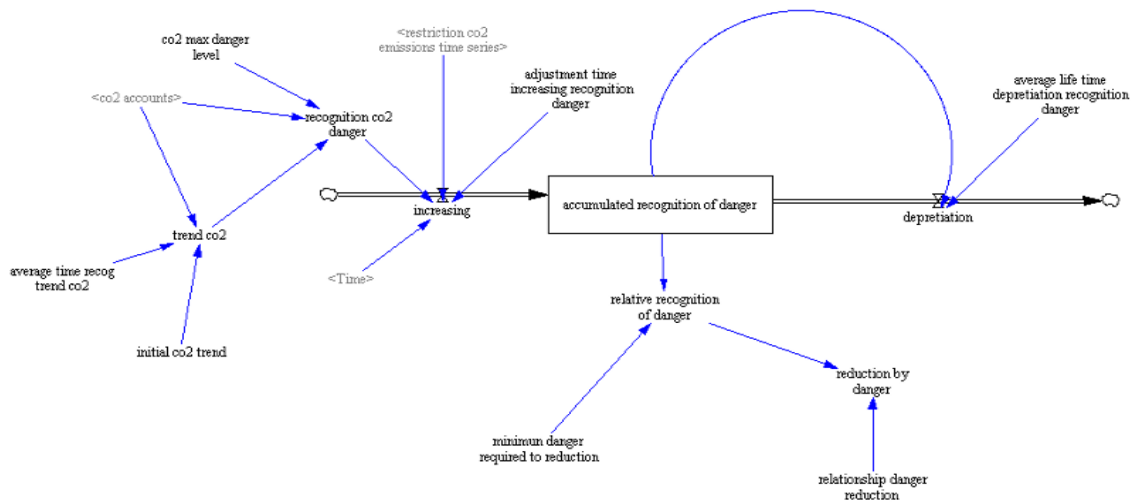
co2 max danger level

<restriction co2 emissions time series>

adjustment time increasing recognition danger

average life time depretiation recognition danger

<co2 accounts>

recognition co2 danger

increasing

accumulated recognition of danger

depretiation

trend co2

average time recog trend co2

<Time>

relative recognition of danger

initial co2 trend

reduction by danger

minimun danger required to reduction

relationship danger reduction